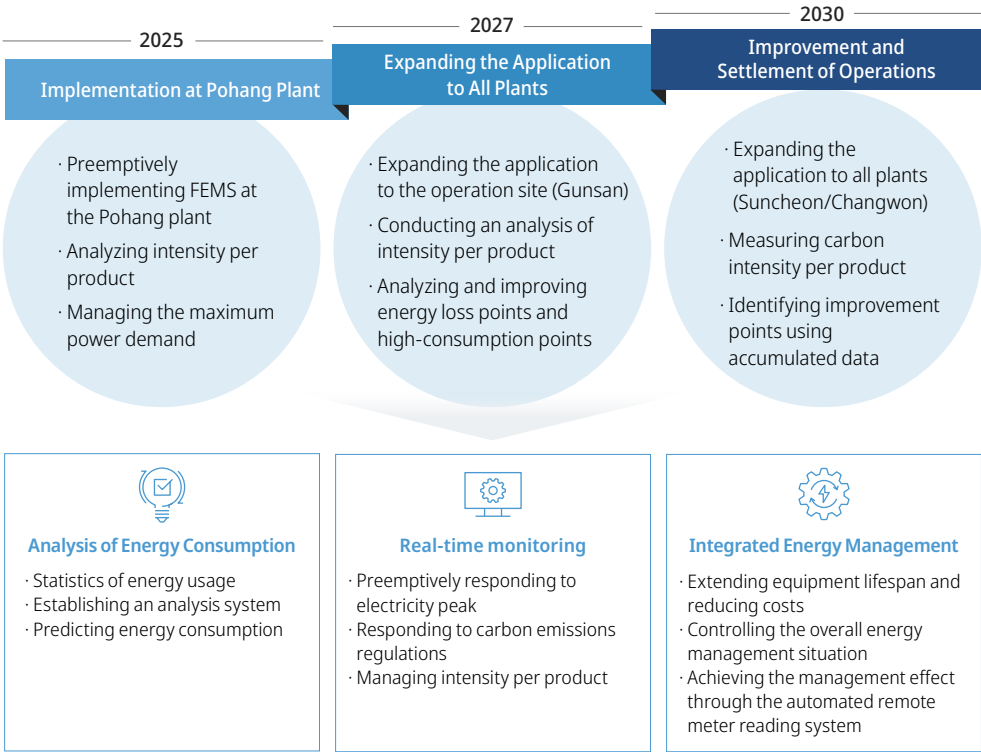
2025

Implementation at Pohang Plant

· Preemptively implementing FEMS at the Pohang plant
· Analyzing intensity per product
· Managing the maximum power demand

2027

Expanding the Application to All Plants

· Expanding the application to the operation site (Gunsan)
· Conducting an analysis of intensity per product
· Analyzing and improving energy loss points and high-consumption points

2030

Improvement and Settlement of Operations

· Expanding the application to all plants (Suncheon/Changwon)
· Measuring carbon intensity per product
· Identifying improvement points using accumulated data

Analysis of Energy Consumption

· Statistics of energy usage
· Establishing an analysis system
· Predicting energy consumption

Real-time monitoring

· Preemptively responding to electricity peak
· Responding to carbon emissions regulations
· Managing intensity per product

Integrated Energy Management

· Extending equipment lifespan and reducing costs
· Controlling the overall energy management situation
· Achieving the management effect through the automated remote meter reading system